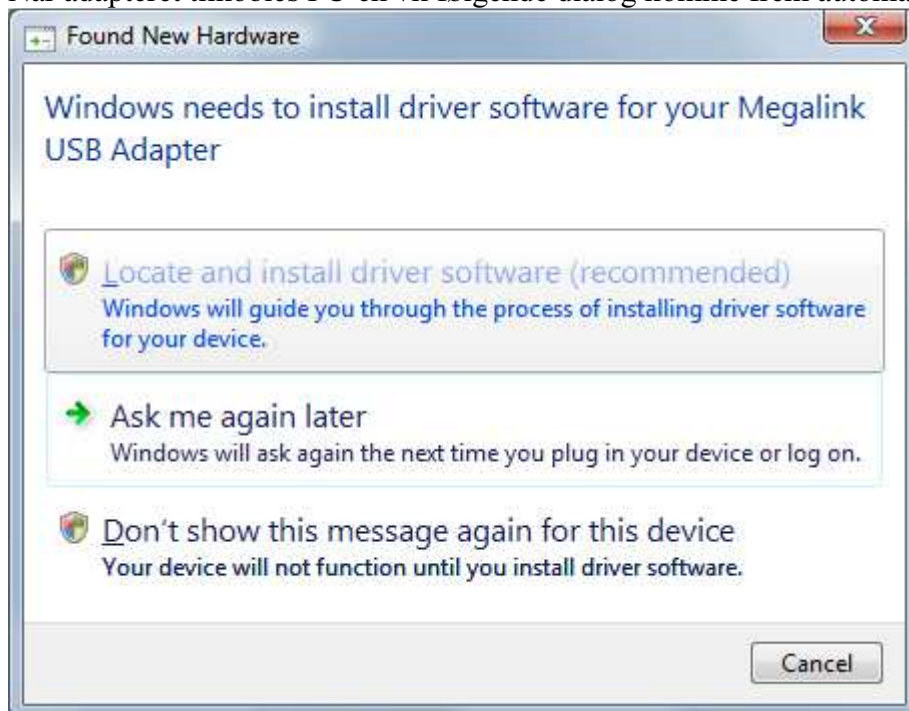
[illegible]

Found New Hardware

Windows needs to install driver software for your Megalink USB Adapter

Locate and install driver software (recommended)
Windows will guide you through the process of installing driver software for your device.

Ask me again later
Windows will ask again the next time you plug in your device or log on.

Don't show this message again for this device
Your device will not function until you install driver software.

Cancel